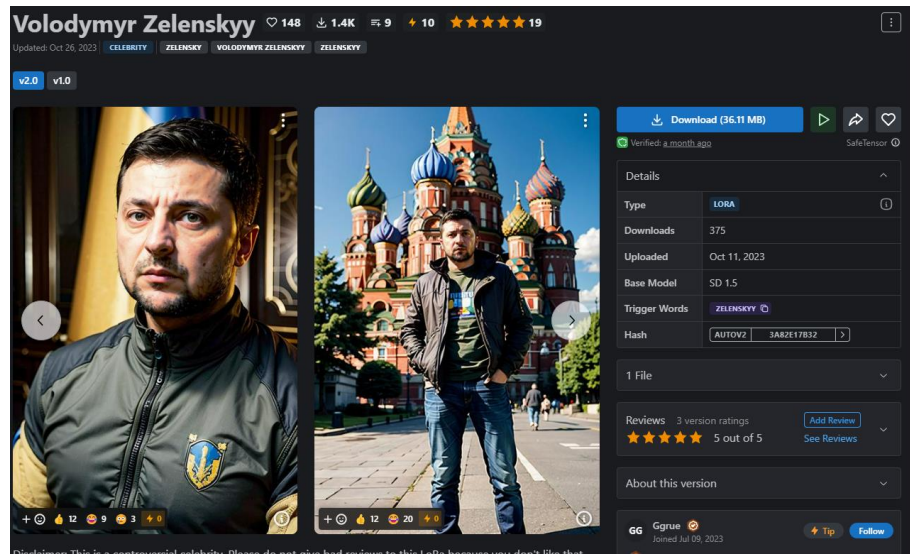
Volodymyr Zelenskyy ♡ 148 1.4K 9 10 19

Updated: Oct 26, 2023 CELEBRITY ZELENSKY VOLODYMYR ZELENSKYY ZELENSKYY

v2.0 v1.0

+ 12 9 3 0

+ 12 20 0

Download (36.11 MB)

Verified: a month ago SafeTensor

Details

| Type | LORA |
|---|---|
| Downloads | 375 |
| Uploaded | Oct 11, 2023 |
| Base Model | SD 1.5 |
| Trigger Words | ZELENSKYY |
| Hash | AUTOV2 3A82E17B32 |

1 File

Reviews 3 version ratings Add Review
5 out of 5 See Reviews

About this version

GG Ggrue Tip Follow
Joined Jul 09, 2023

Disclaimer: This is a controversial celebrity. Please do not give bad reviews to this LoRa because you don't like that